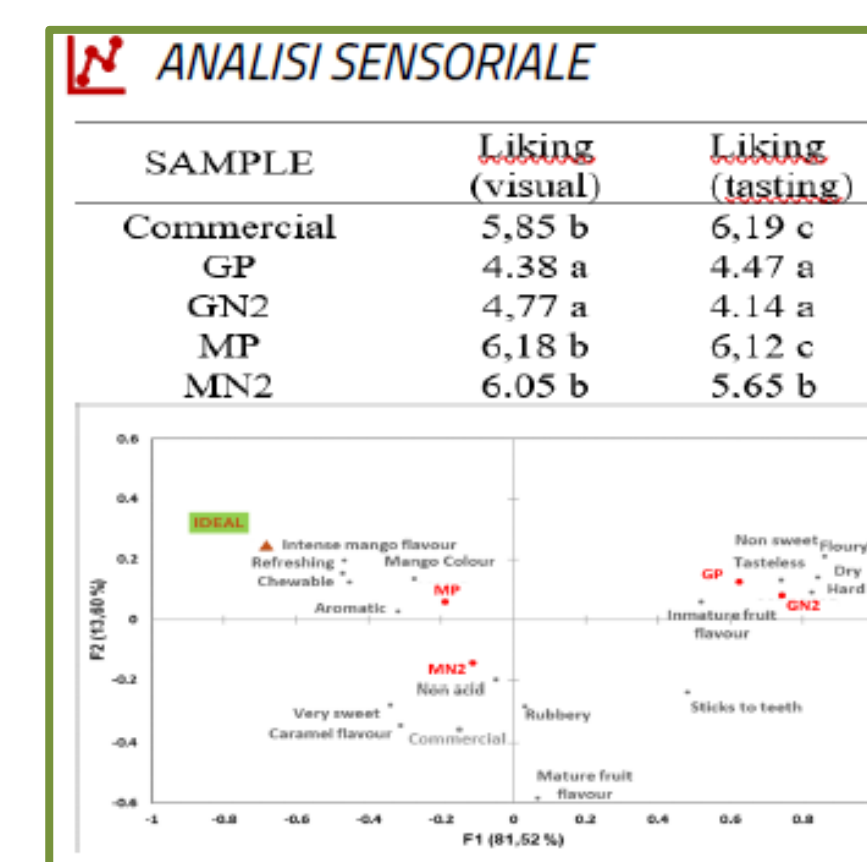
ANALISI SENSORIALE

| SAMPLE | Liking (visual) | Liking (tasting) |
|---|---|---|
| Commercial | 5,85 b | 6,19 c |
| GP | 4.38 a | 4.47 a |
| GN2 | 4,77 a | 4.14 a |
| MP | 6,18 b | 6,12 c |
| MN2 | 6.05 b | 5.65 b |

0.6
0.4
0.2
0
-0.2
-0.4
-0.6
F2 (13,60 %)
IDEAL
Intense mango flavour
Refreshing
Mango Colour
Chewable
MP
Aromatic
MN2
Non acid
Very sweet
Caramel flavour
Commercial
Rubbery
Mature fruit flavour
Non sweet
Floury
Tasteless
Dry
GP
Hard
GN2
Inmature fruit flavour
Sticks to teeth
-1
-0.8
-0.6
-0.4
-0.2
0
0.2
0.4
0.6
0.8
F1 (81,52 %)